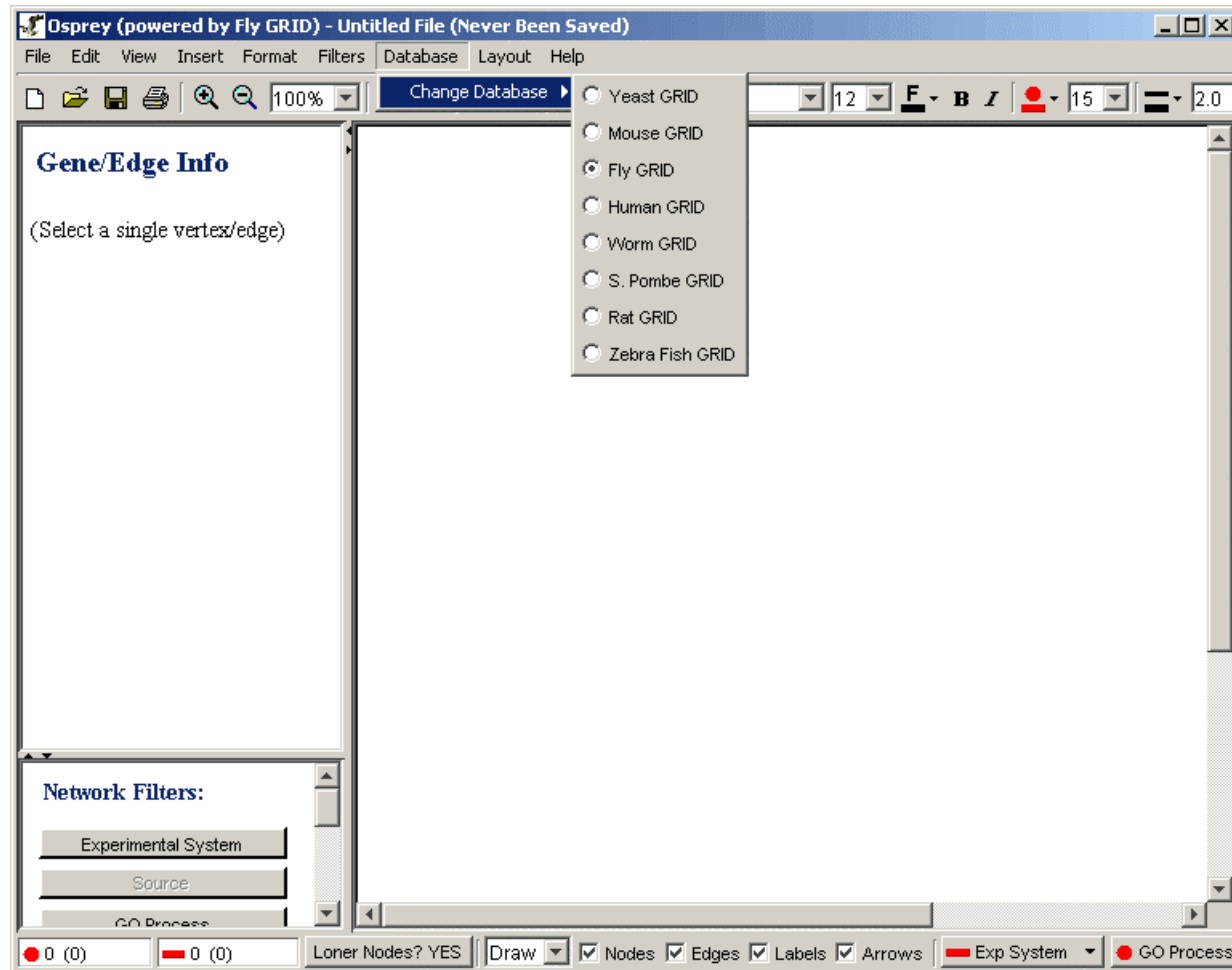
Osprey (powered by Fly GRID) - Untitled File (Never Been Saved)

File Edit View Insert Format Filters Database Layout Help

100%

Change Database

Yeast GRID
Mouse GRID
Fly GRID
Human GRID
Worm GRID
S. Pombe GRID
Rat GRID
Zebra Fish GRID

12 F B I 15 2.0

Gene/Edge Info

(Select a single vertex/edge)

Network Filters:

Experimental System

Source

GO Process

0 (0) 0 (0) Loner Nodes? YES Draw Nodes Edges Labels Arrows Exp System GO Process